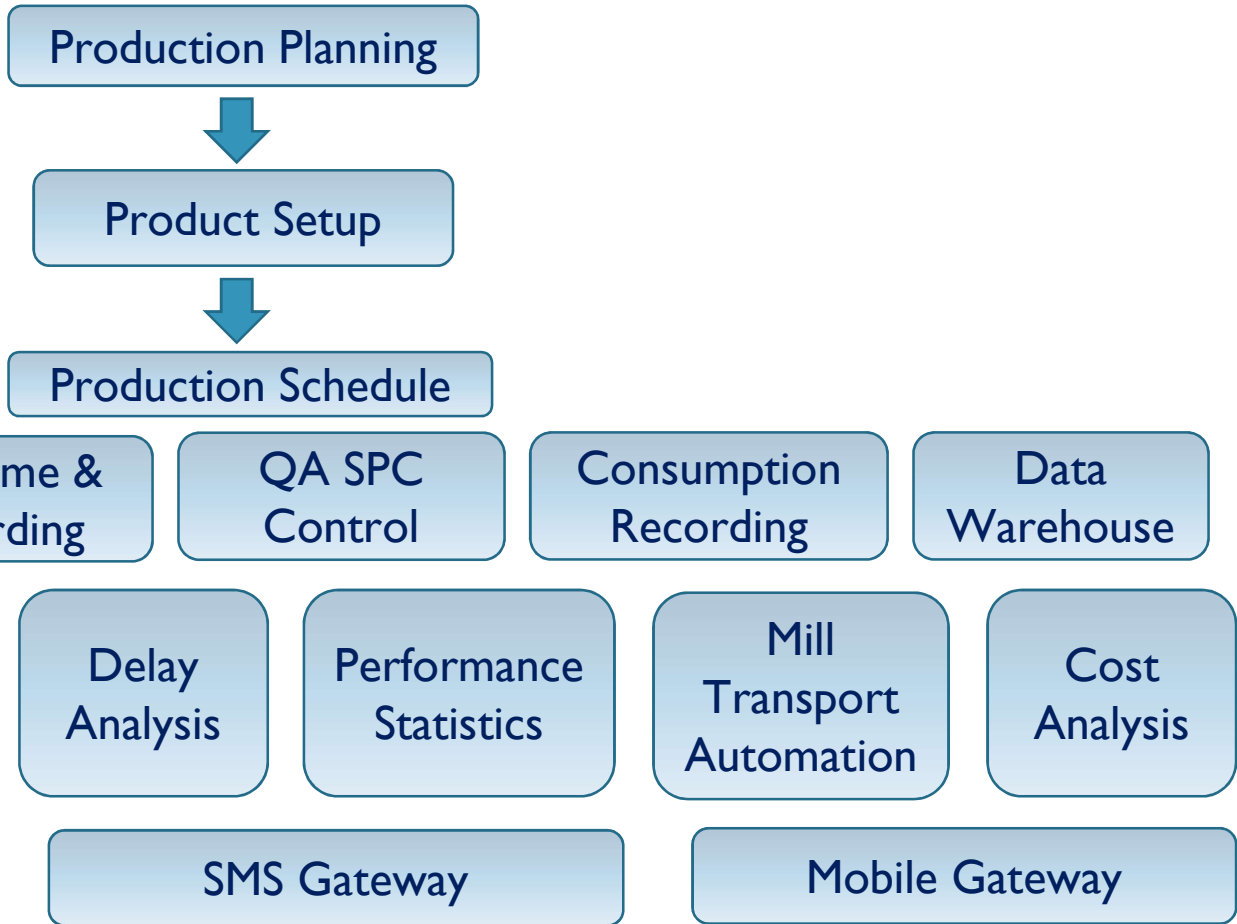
Production Planning

Product Setup

Production Schedule

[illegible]me &
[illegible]rding

QA SPC
Control

Consumption
Recording

Data
Warehouse

Delay
Analysis

Performance
Statistics

Mill
Transport
Automation

Cost
Analysis

SMS Gateway

Mobile Gateway